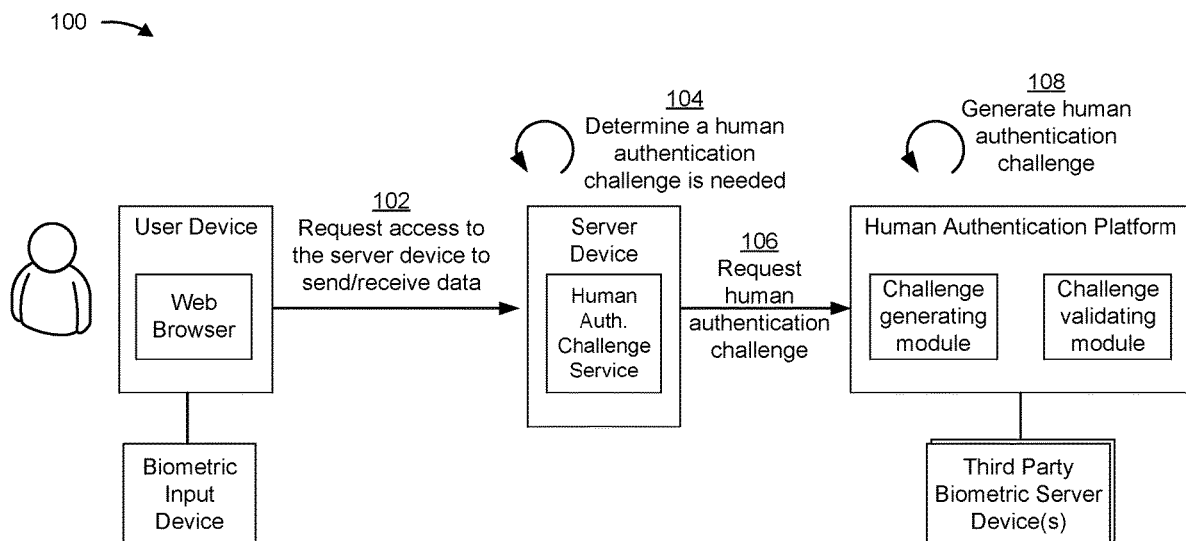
100

104
Determine a human authentication challenge is needed

108
Generate human authentication challenge

User Device

Web Browser

102
Request access to the server device to send/receive data

Server Device

Human Auth. Challenge Service

106
Request human authentication challenge

Human Authentication Platform

Challenge generating module

Challenge validating module

Biometric Input Device

Third Party Biometric Server Device(s)